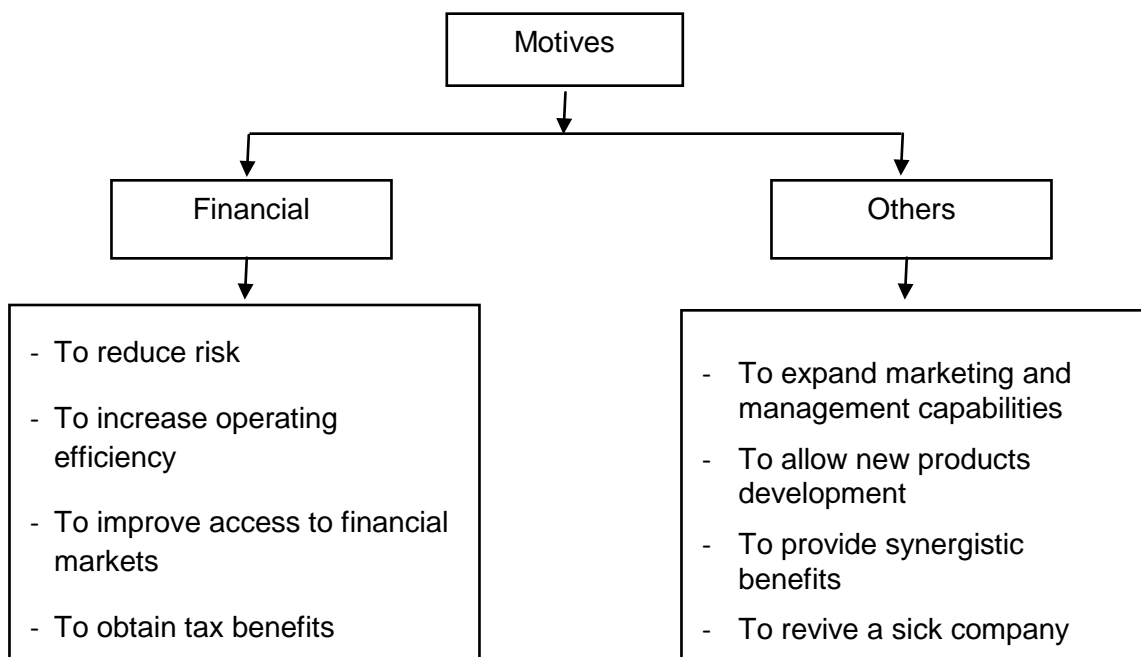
Motives

Financial

Others

- To reduce risk
- To increase operating efficiency
- To improve access to financial markets
- To obtain tax benefits

- To expand marketing and management capabilities
- To allow new products development
- To provide synergistic benefits
- To revive a sick company